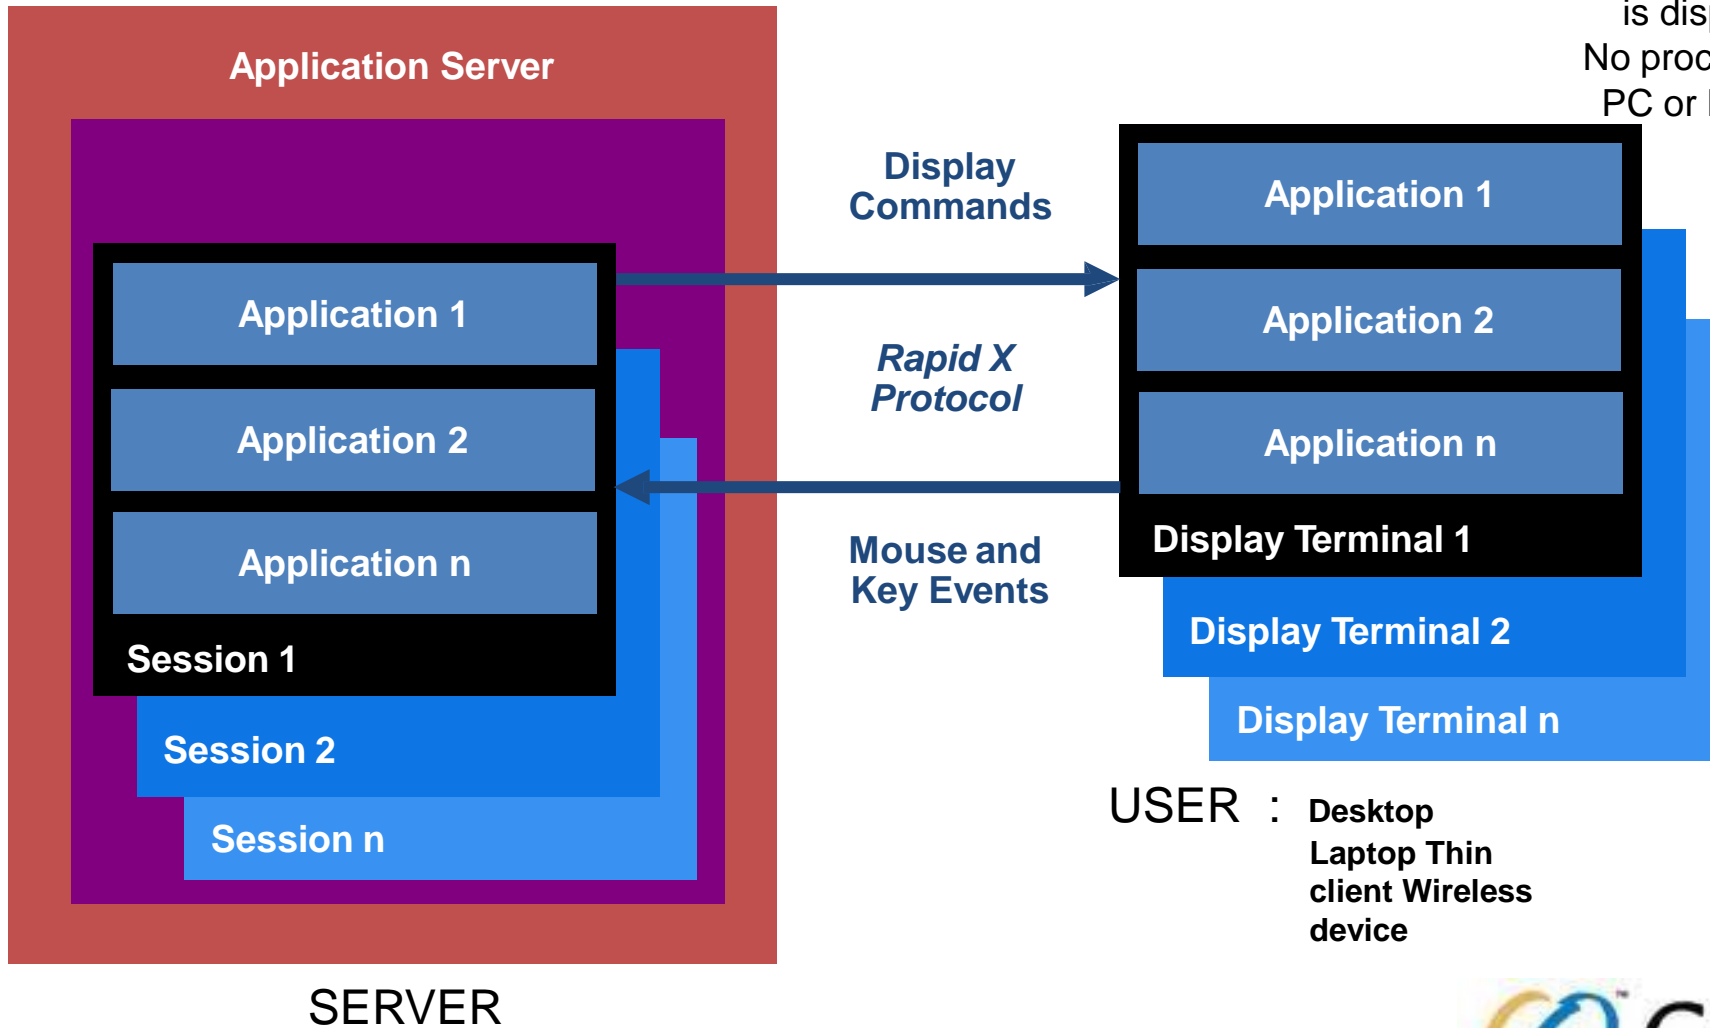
is dis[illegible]
No proc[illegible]
PC or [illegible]

Application Server

Application 1

Application 2

Application n

Session 1

Session 2

Session n

SERVER

Display Commands

Rapid X Protocol

Mouse and Key Events

Application 1

Application 2

Application n

Display Terminal 1

Display Terminal 2

Display Terminal n

USER : Desktop Laptop Thin client Wireless device